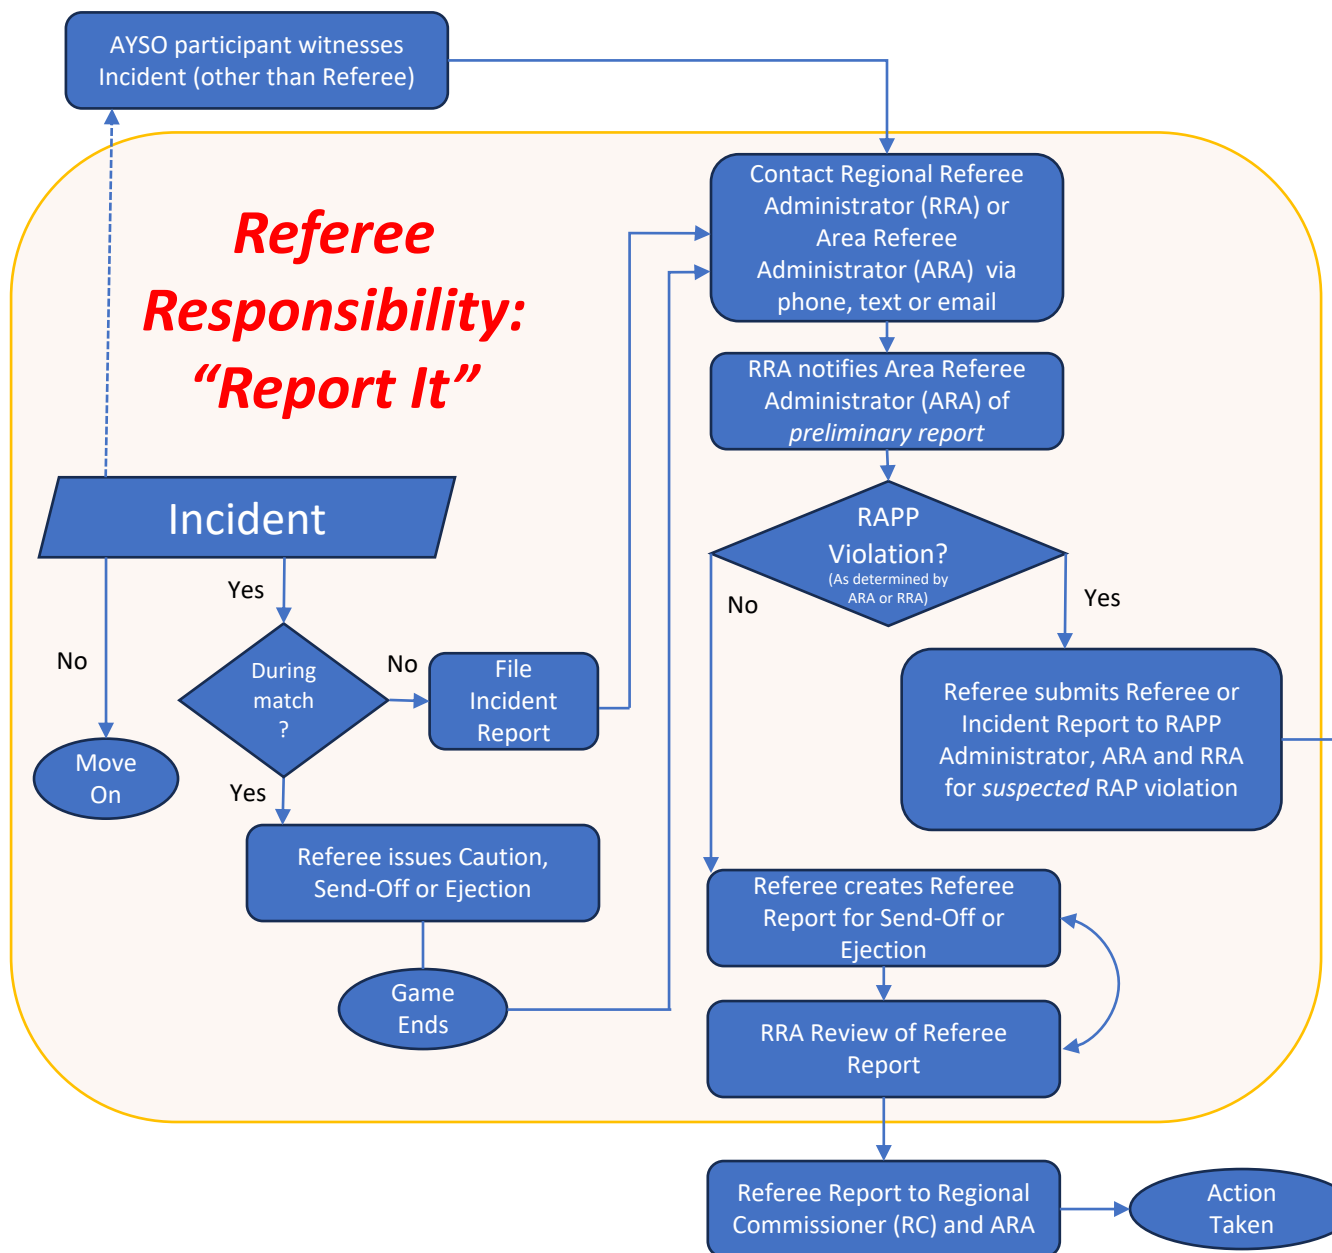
AYSO participant witnesses Incident (other than Referee)

Referee Responsibility: “Report It”

Contact Regional Referee Administrator (RRA) or Area Referee Administrator (ARA) via phone, text or email

RRA notifies Area Referee Administrator (ARA) of *preliminary report*

RAPP Violation?
(As determined by ARA or RRA)

No

Yes

Incident

Yes

No

During match ?

No

File Incident Report

Move On

Yes

Referee submits Referee or Incident Report to RAPP Administrator, ARA and RRA for *suspected* RAP violation

Referee issues Caution, Send-Off or Ejection

Referee creates Referee Report for Send-Off or Ejection

Game Ends

RRA Review of Referee Report

Referee Report to Regional Commissioner (RC) and ARA

Action Taken